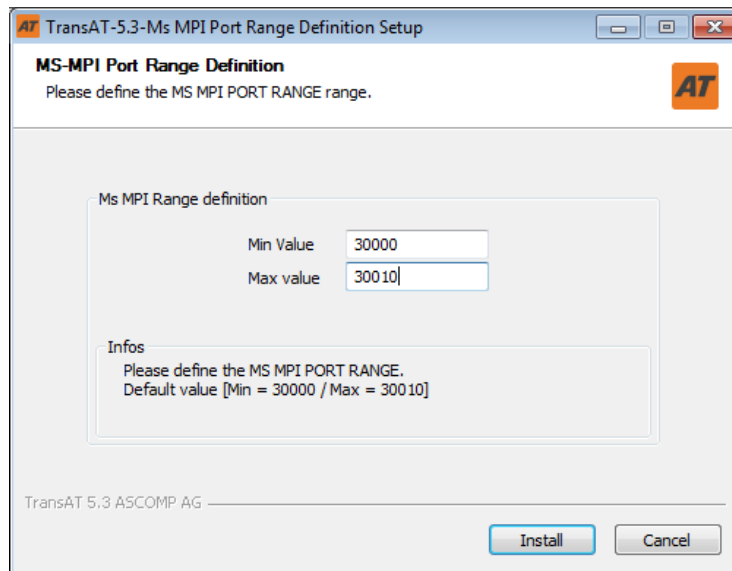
AT TransAT-5.3-Ms MPI Port Range Definition Setup

MS-MPI Port Range Definition
Please define the MS MPI PORT RANGE range.

AT

Ms MPI Range definition

Min Value 30000
Max value 30010

Infos
Please define the MS MPI PORT RANGE.
Default value [Min = 30000 / Max = 30010]

TransAT 5.3 ASCOMP AG

Install

Cancel